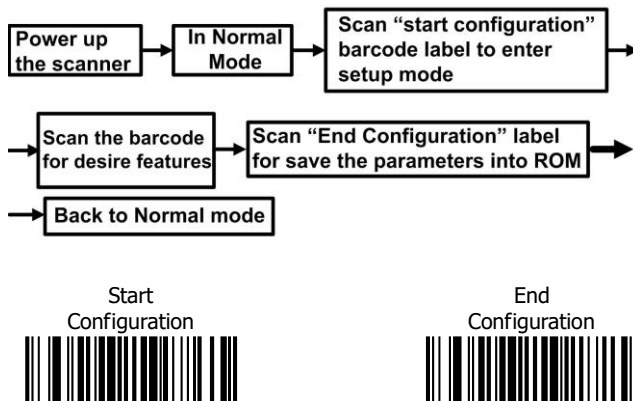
Power up the scanner

In Normal Mode

Scan “start configuration” barcode label to enter setup mode

Scan the barcode for desire features

Scan “End Configuration” label for save the parameters into ROM

Back to Normal mode

Start Configuration

End Configuration